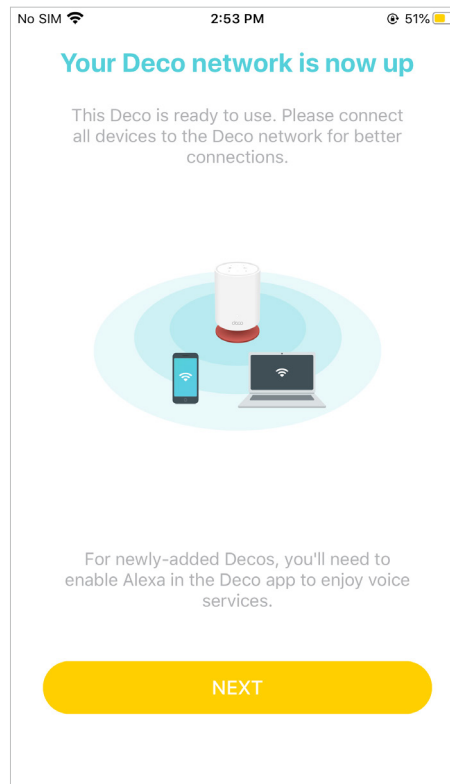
No SIM 2:53 PM 51%

Your Deco network is now up

This Deco is ready to use. Please connect all devices to the Deco network for better connections.

deco

For newly-added Decos, you'll need to enable Alexa in the Deco app to enjoy voice services.

NEXT